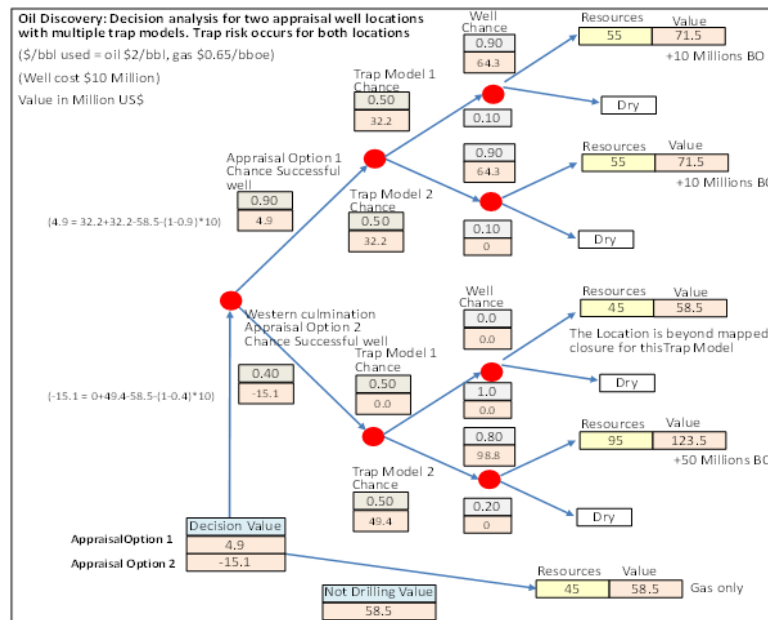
Oil Discovery: Decision analysis for two appraisal well locations with multiple trap models. Trap risk occurs for both locations

($/bbl used = oil $2/bbl, gas $0.65/bboe)

(Well cost $10 Million)

Value in Million US$

Well Chance
0.90
64.3

Resources 55
Value 71.5
+10 Millions BO

Trap Model 1 Chance
0.50
32.2

0.10

Dry

0.90
64.3

Resources 55
Value 71.5
+10 Millions BO

Appraisal Option 1 Chance Successful well
0.90
4.9

(4.9 = 32.2+32.2-58.5-(1-0.9)*10)

Trap Model 2 Chance
0.50
32.2

0.10
0

Dry

Well Chance
0.0
0.0

Resources 45
Value 58.5
The Location is beyond mapped closure for thisTrap Model

Western culmination Appraisal Option 2 Chance Successful well
0.40
-15.1

(-15.1 = 0+49.4-58.5-(1-0.4)*10)

Trap Model 1 Chance
0.50
0.0

1.0
0.0

Dry

0.80
98.8

Resources 95
Value 123.5
+50 Millions BO

Trap Model 2 Chance
0.50
49.4

0.20
0

Dry

Decision Value
AppraisalOption 1 4.9
Appraisal Option 2 -15.1

Resources 45
Value 58.5
Gas only

Not Drilling Value
58.5